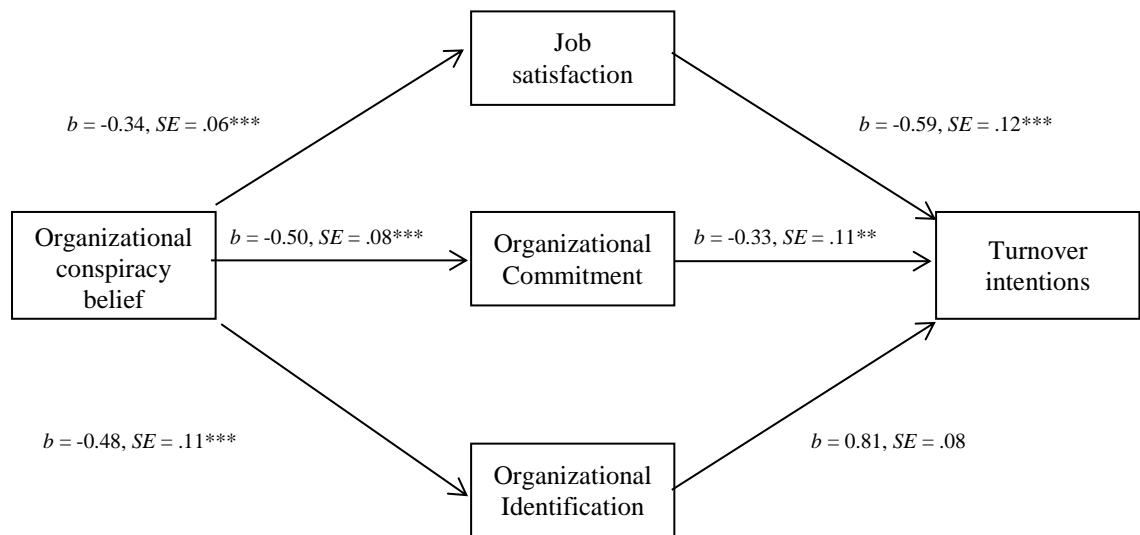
Job satisfaction

$b$ = -0.34, $SE$ = .06***

$b$ = -0.59, $SE$ = .12***

Organizational conspiracy belief

$b$ = -0.50, $SE$ = .08***

Organizational Commitment

$b$ = -0.33, $SE$ = .11**

Turnover intentions

$b$ = -0.48, $SE$ = .11***

$b$ = 0.81, $SE$ = .08

Organizational Identification